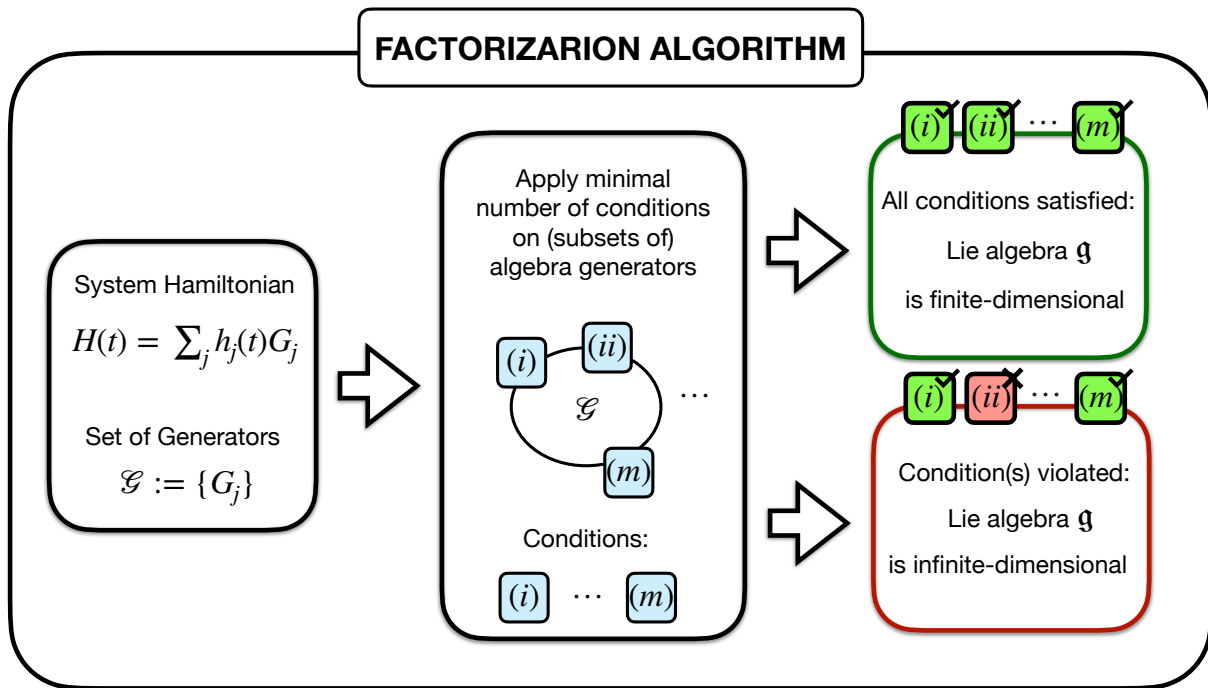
FACTORIZARION ALGORITHM

System Hamiltonian

$H(t) = \sum_j h_j(t) G_j$

Set of Generators

$\mathscr{G} := \{G_j\}$

Apply minimal number of conditions on (subsets of) algebra generators

$(i)$ $(ii)$ $\mathscr{G}$ $\cdots$ $(m)$

Conditions:

$(i)$ $\cdots$ $(m)$

$(i)$ $(ii)$ $\cdots$ $(m)$

All conditions satisfied:

Lie algebra $\mathfrak{g}$

is finite-dimensional

$(i)$ $(ii)$ $\cdots$ $(m)$

Condition(s) violated:

Lie algebra $\mathfrak{g}$

is infinite-dimensional